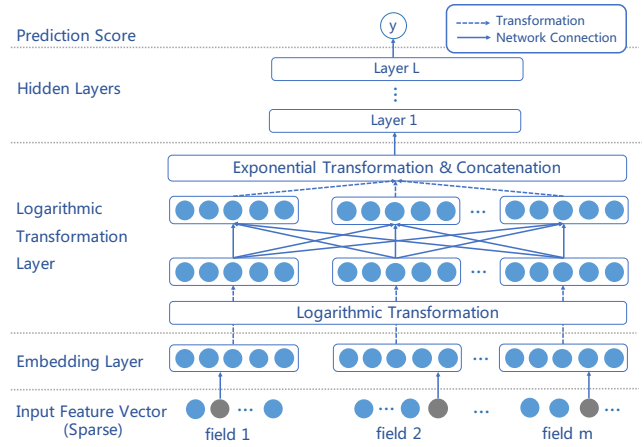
Prediction Score

y

Transformation
Network Connection

Hidden Layers

Layer L

⋮

Layer 1

Exponential Transformation & Concatenation

Logarithmic Transformation Layer

···

···

Logarithmic Transformation

Embedding Layer

···

Input Feature Vector (Sparse)

···

···

···

···

field 1

field 2

field m